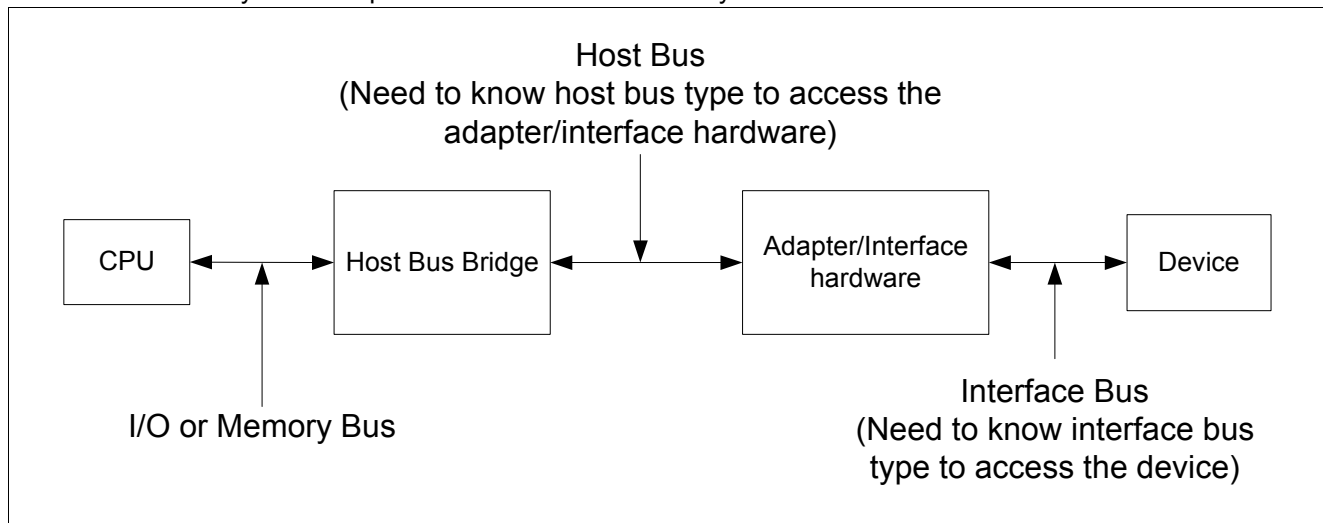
Host Bus
(Need to know host bus type to access the adapter/interface hardware)

CPU

Host Bus Bridge

Adapter/Interface hardware

Device

I/O or Memory Bus

Interface Bus
(Need to know interface bus type to access the device)